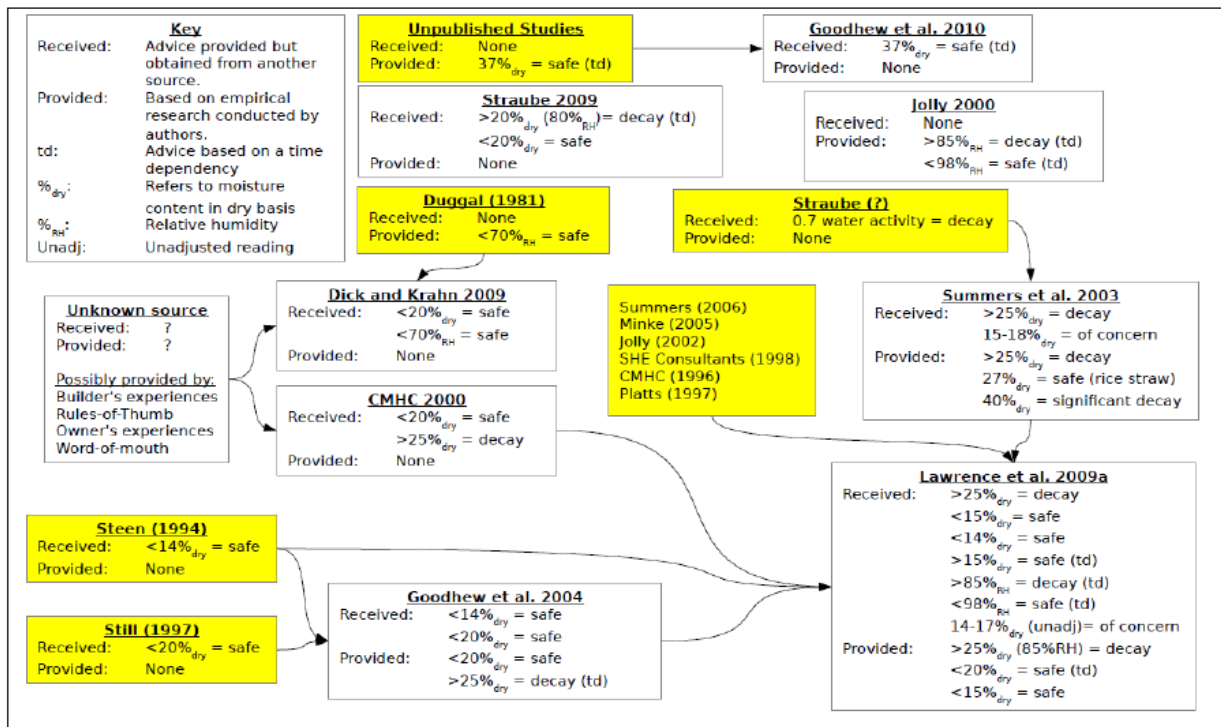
Key
Received: Advice provided but obtained from another source.
Provided: Based on empirical research conducted by authors.
td: Advice based on a time dependency
$\%_{dry}$: Refers to moisture content in dry basis
$\%_{RH}$: Relative humidity
Unadj: Unadjusted reading

Unpublished Studies
Received: None
Provided: $37\%_{dry}$ = safe (td)

Goodhew et al. 2010
Received: $37\%_{dry}$ = safe (td)
Provided: None

Straube 2009
Received: $>20\%_{dry}$ ($80\%_{RH}$)= decay (td)
$<20\%_{dry}$ = safe
Provided: None

Jolly 2000
Received: None
Provided: $>85\%_{RH}$ = decay (td)
$<98\%_{RH}$ = safe (td)

Duggal (1981)
Received: None
Provided: $<70\%_{RH}$ = safe

Straube (?)
Received: 0.7 water activity = decay
Provided: None

Unknown source
Received: ?
Provided: ?
Possibly provided by:
Builder's experiences
Rules-of-Thumb
Owner's experiences
Word-of-mouth

Dick and Krahn 2009
Received: $<20\%_{dry}$ = safe
$<70\%_{RH}$ = safe
Provided: None

CMHC 2000
Received: $<20\%_{dry}$ = safe
$>25\%_{dry}$ = decay
Provided: None

Summers (2006)
Minke (2005)
Jolly (2002)
SHE Consultants (1998)
CMHC (1996)
Platts (1997)

Summers et al. 2003
Received: $>25\%_{dry}$ = decay
15-18$\%_{dry}$ = of concern
Provided: $>25\%_{dry}$ = decay
$27\%_{dry}$ = safe (rice straw)
$40\%_{dry}$ = significant decay

Steen (1994)
Received: $<14\%_{dry}$ = safe
Provided: None

Still (1997)
Received: $<20\%_{dry}$ = safe
Provided: None

Goodhew et al. 2004
Received: $<14\%_{dry}$ = safe
$<20\%_{dry}$ = safe
Provided: $<20\%_{dry}$ = safe
$>25\%_{dry}$ = decay (td)

Lawrence et al. 2009a
Received: $>25\%_{dry}$ = decay
$<15\%_{dry}$ = safe
$<14\%_{dry}$ = safe
$>15\%_{dry}$ = safe (td)
$>85\%_{RH}$ = decay (td)
$<98\%_{RH}$ = safe (td)
14-17$\%_{dry}$ (unadj)= of concern
Provided: $>25\%_{dry}$ (85%RH) = decay
$<20\%_{dry}$ = safe (td)
$<15\%_{dry}$ = safe